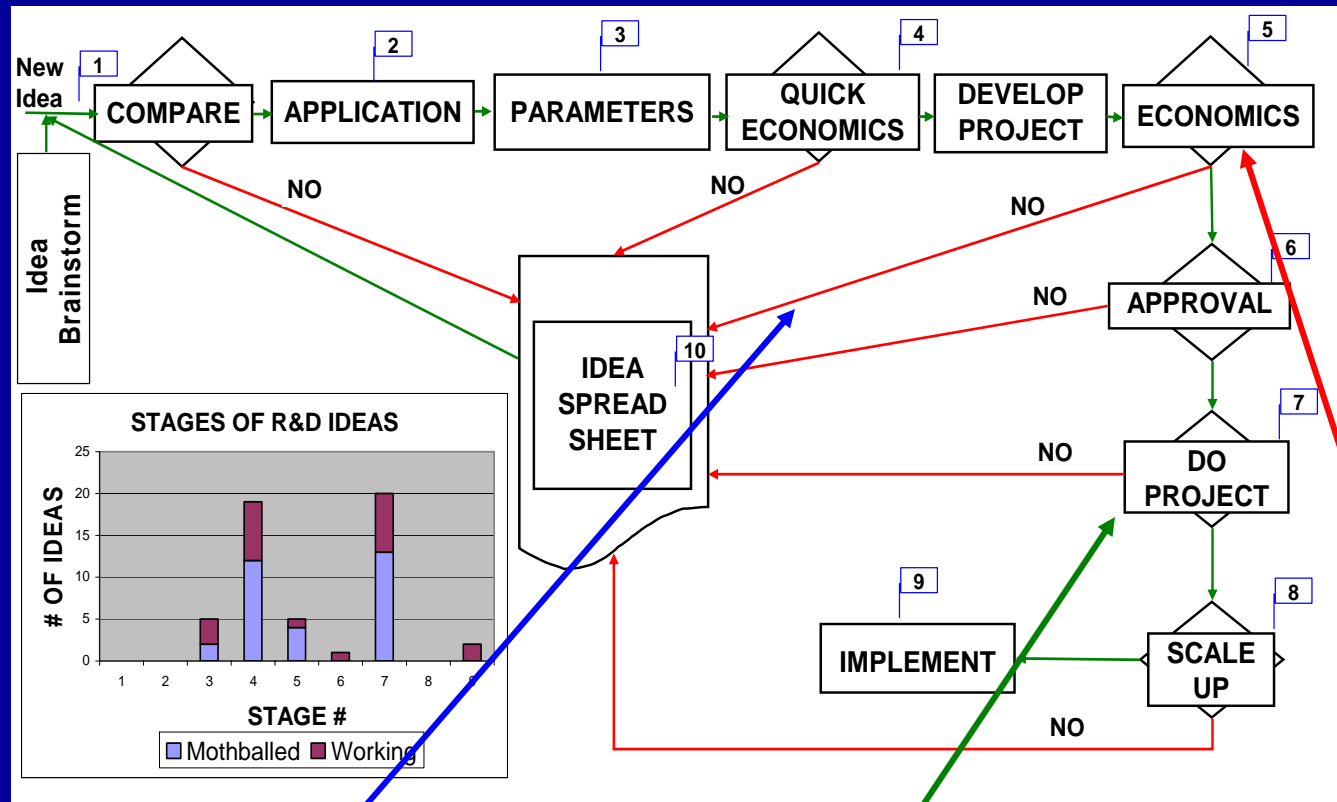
New Idea

1

COMPARE

2

APPLICATION

3

PARAMETERS

4

QUICK ECONOMICS

DEVELOP PROJECT

5

ECONOMICS

Idea Brainstorm

NO

NO

NO

6

APPROVAL

NO

IDEA SPREAD SHEET

10

7

NO

DO PROJECT

9

IMPLEMENT

8

SCALE UP

NO

STAGES OF R&D IDEAS

# OF IDEAS

25
20
15
10
5
0

1 2 3 4 5 6 7 8 9

STAGE #

Mothballed Working